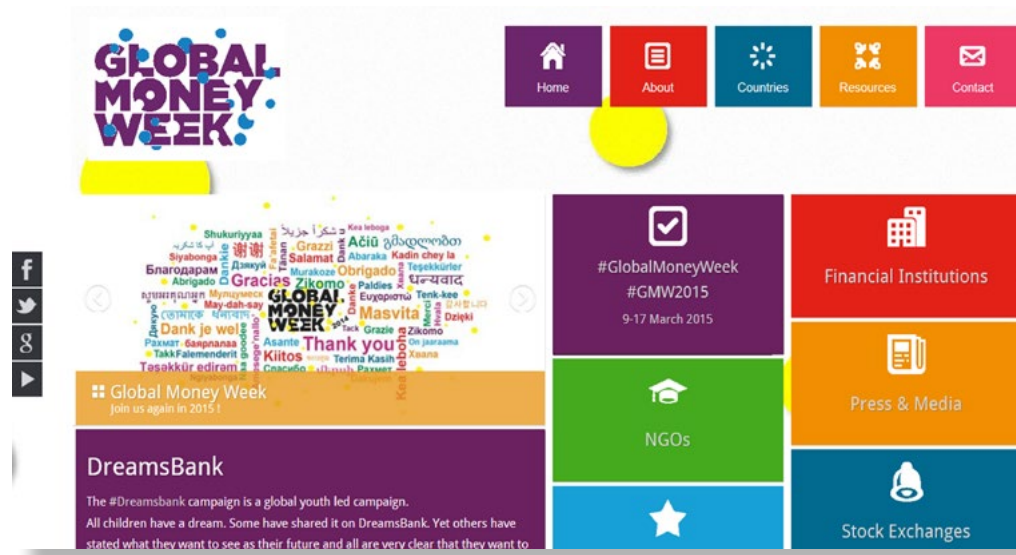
GLOBAL MONEY WEEK

Home
About
Countries
Resources
Contact

f
8

Shukuriyyaa
Siyabonga
Благодарам
Gracias
Zikomo
Obrigado
Grazzi
Salamat
Abaraka
Kadin chey la
Teşekkürler
Ačiū
Dank je wel
Masvita
Thank you
Kiitos
Asante
Terima Kasih
Tesekkür edirim
Merci
Danke
Grazie
Tack
Paldies
Ευχαριστώ
Tenk-kee
Dzięki
Zikomo
May-dah-say
TakkFalemenderit
Рахмат
Спасибо
धन्यवाद
Kea leboha
Abrigado
Dziękuję

Global Money Week
join us again in 2015 !

DreamsBank
The #Dreamsbank campaign is a global youth led campaign.
All children have a dream. Some have shared it on DreamsBank. Yet others have stated what they want to see as their future and all are very clear that they want to

#GlobalMoneyWeek
#GMW2015
9-17 March 2015

Financial Institutions

NGOs

Press & Media

Stock Exchanges